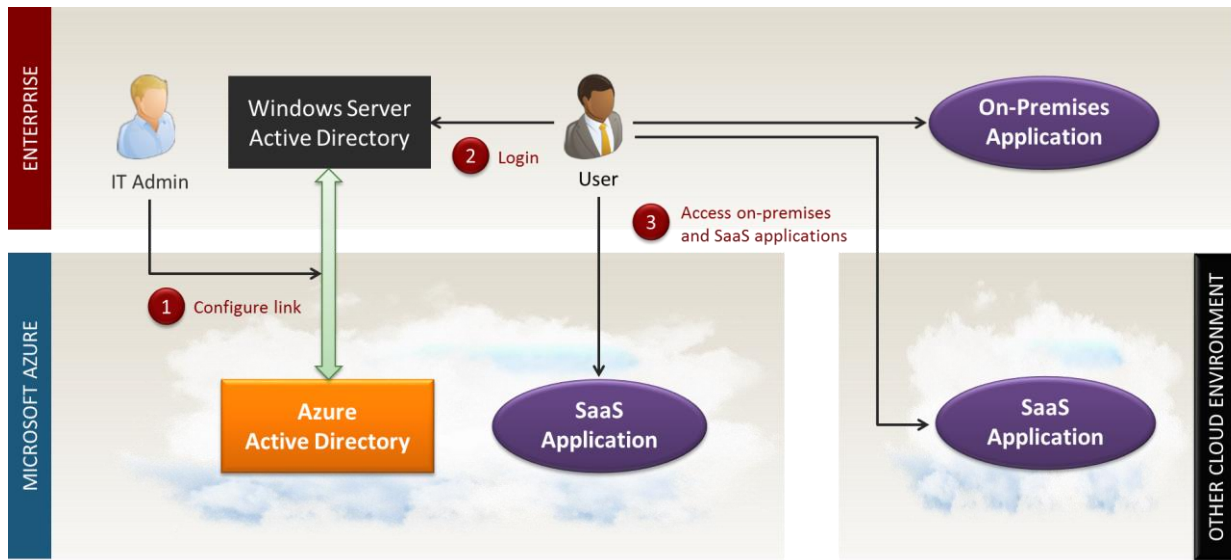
ENTERPRISE

IT Admin

Windows Server Active Directory

2 Login

User

On-Premises Application

3 Access on-premises and SaaS applications

MICROSOFT AZURE

1 Configure link

Azure Active Directory

SaaS Application

OTHER CLOUD ENVIRONMENT

SaaS Application